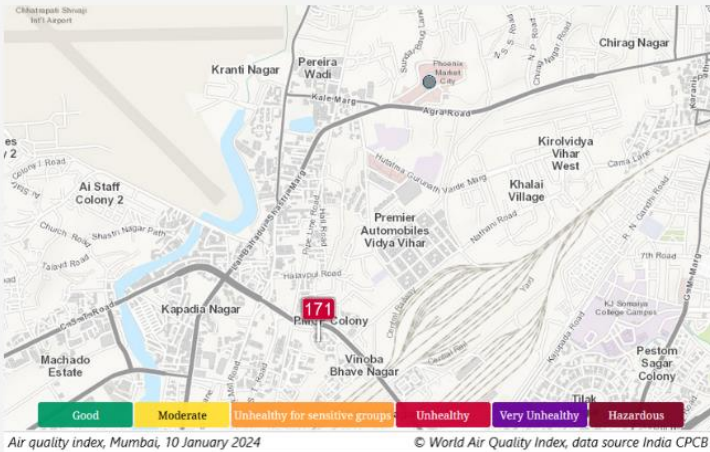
Chhatrapati Shivaji Int'l Airport

Kranti Nagar

Pereira Wadi

Phoenix Market City

Chirag Nagar

Kale Marg

Agra Road

Kirolvidya Vihar West

Khalai Village

Premier Automobiles Vidya Vihar

Ai Staff Colony 2

Colony Road

Church Road

Shastri Nagar Path

Talwar Road

Halavpul Road

Kapadia Nagar

171

Colony

Machado Estate

Vinoba Bhave Nagar

KJ Somaiya College Campus

Pestom Sagar Colony

Tilak

7th Road

R. N. Gandhi Road

Cama Lane

Nathani Road

Good | Moderate | Unhealthy for sensitive groups | Unhealthy | Very Unhealthy | Hazardous

Air quality index, Mumbai, 10 January 2024

© World Air Quality Index, data source India CPCB